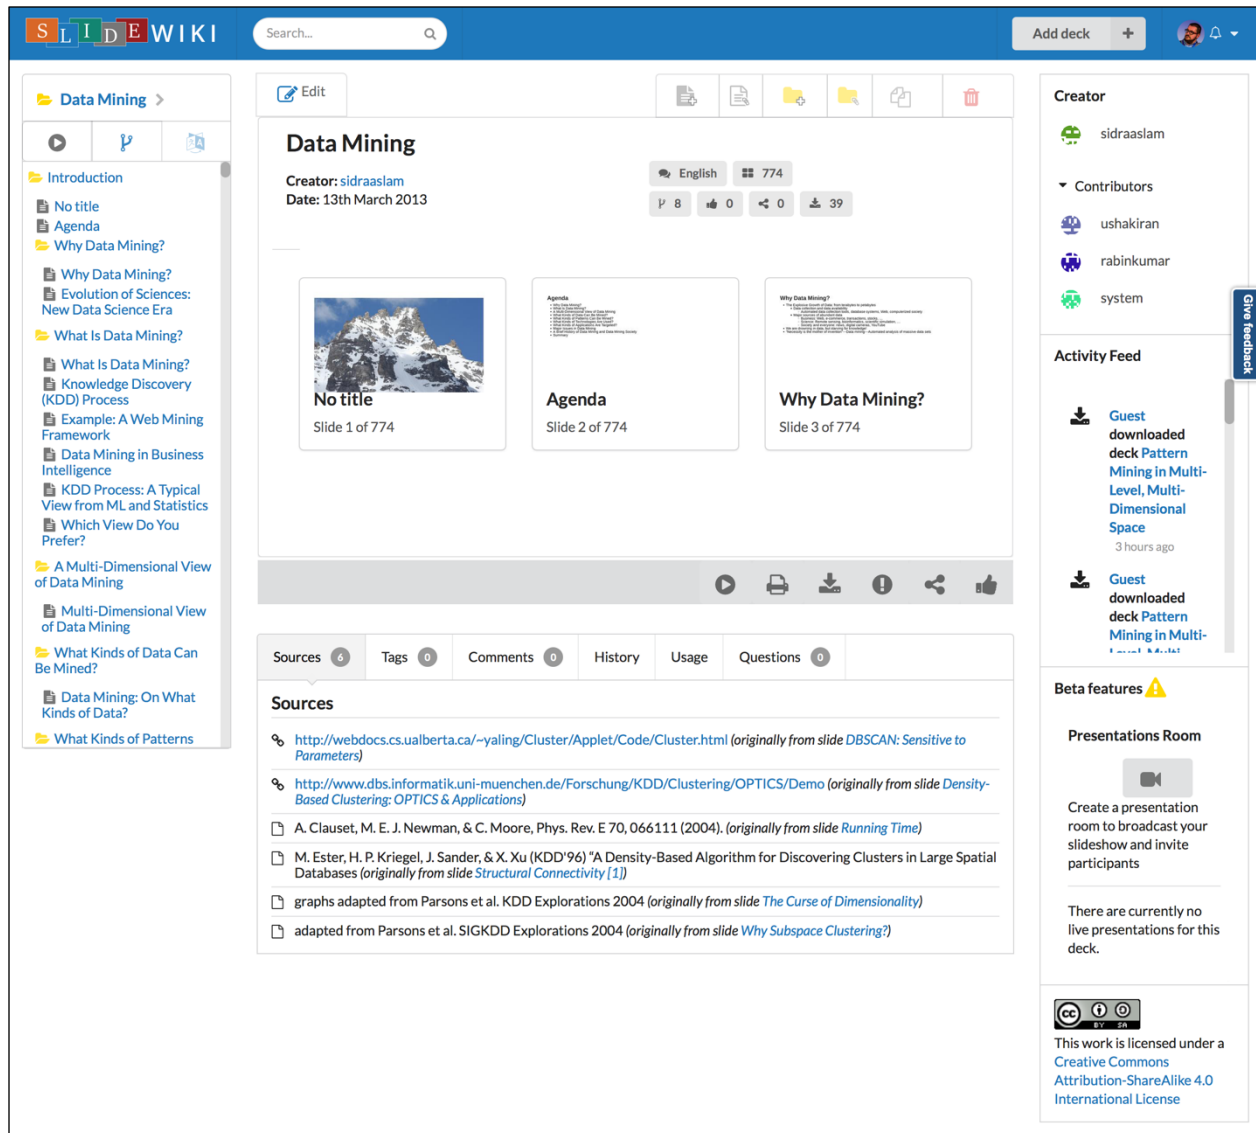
SLIDEWIKI

Search...

Add deck +

Data Mining >

Introduction
No title
Agenda
Why Data Mining?
Why Data Mining?
Evolution of Sciences: New Data Science Era
What Is Data Mining?
What Is Data Mining?
Knowledge Discovery (KDD) Process
Example: A Web Mining Framework
Data Mining in Business Intelligence
KDD Process: A Typical View from ML and Statistics
Which View Do You Prefer?
A Multi-Dimensional View of Data Mining
Multi-Dimensional View of Data Mining
What Kinds of Data Can Be Mined?
Data Mining: On What Kinds of Data?
What Kinds of Patterns

Edit

Data Mining

Creator: sidraaslam
Date: 13th March 2013

English 774
8 0 0 39

No title
Slide 1 of 774

Agenda
Slide 2 of 774

Why Data Mining?
Slide 3 of 774

Sources 6 Tags 0 Comments 0 History Usage Questions 0

Sources

http://webdocs.cs.ualberta.ca/~yaling/Cluster/Applet/Code/Cluster.html (originally from slide DBSCAN: Sensitive to Parameters)

http://www.dbs.informatik.uni-muenchen.de/Forschung/KDD/Clustering/OPTICS/Demo (originally from slide Density-Based Clustering: OPTICS & Applications)

A. Clauset, M. E. J. Newman, & C. Moore, Phys. Rev. E 70, 066111 (2004). (originally from slide Running Time)

M. Ester, H. P. Kriegel, J. Sander, & X. Xu (KDD'96) "A Density-Based Algorithm for Discovering Clusters in Large Spatial Databases (originally from slide Structural Connectivity [1])

graphs adapted from Parsons et al. KDD Explorations 2004 (originally from slide The Curse of Dimensionality)

adapted from Parsons et al. SIGKDD Explorations 2004 (originally from slide Why Subspace Clustering?)

Creator
sidraaslam

Contributors
ushakiran
rabinkumar
system

Give feedback

Activity Feed

Guest downloaded deck Pattern Mining in Multi-Level, Multi-Dimensional Space
3 hours ago

Guest downloaded deck Pattern Mining in Multi-

Beta features

Presentations Room

Create a presentation room to broadcast your slideshow and invite participants

There are currently no live presentations for this deck.

This work is licensed under a Creative Commons Attribution-ShareAlike 4.0 International License